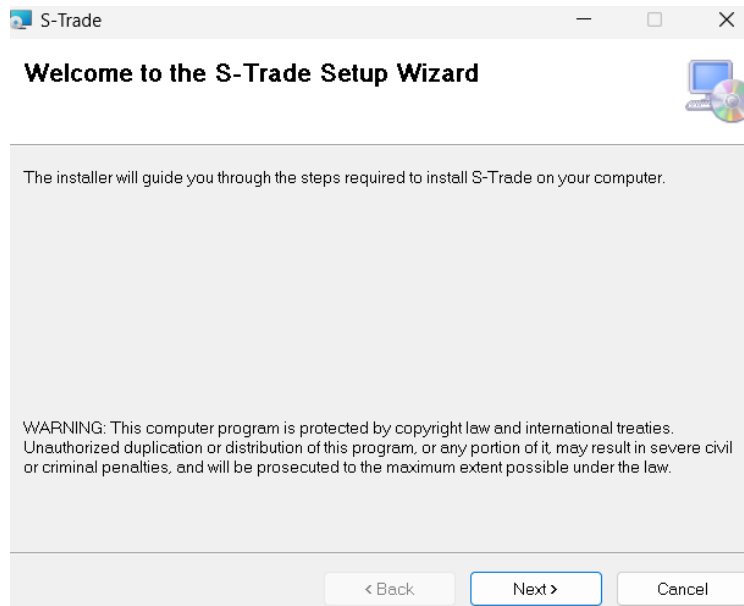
S-Trade

Welcome to the S-Trade Setup Wizard

The installer will guide you through the steps required to install S-Trade on your computer.

WARNING: This computer program is protected by copyright law and international treaties. Unauthorized duplication or distribution of this program, or any portion of it, may result in severe civil or criminal penalties, and will be prosecuted to the maximum extent possible under the law.

< Back
Next >
Cancel